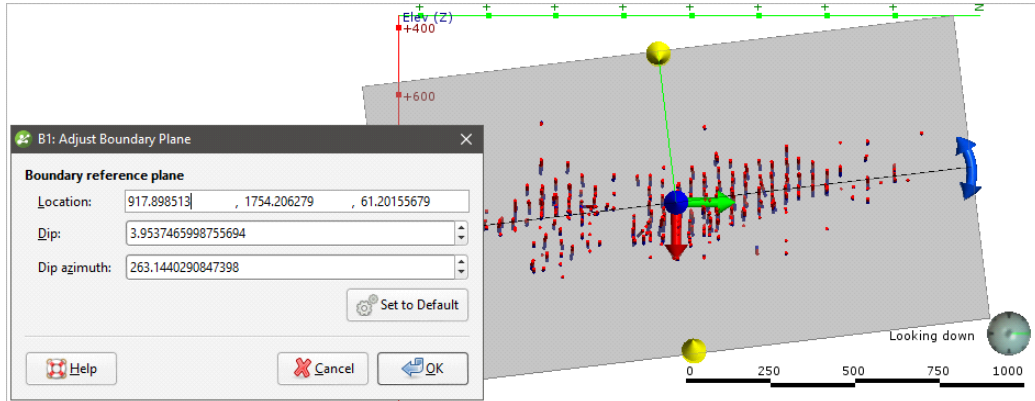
Elev (Z)
+400
+600
N

B1: Adjust Boundary Plane

Boundary reference plane

Location: 917.898513 , 1754.206279 , 61.20155679

Dip: 3.9537465998755694

Dip azimuth: 263.1440290847398

Set to Default

Help

Cancel

OK

Looking down

0 250 500 750 1000